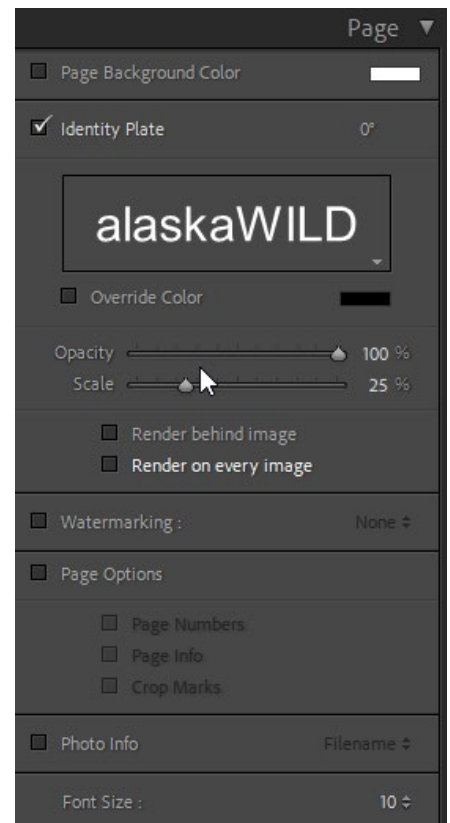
Page ▼

Page Background Color

Identity Plate 0°

alaskaWILD

Override Color

Opacity 100 %

Scale 25 %

Render behind image

Render on every image

Watermarking : None ÷

Page Options

Page Numbers

Page Info

Crop Marks

Photo Info Filename ÷

Font Size : 10 ÷